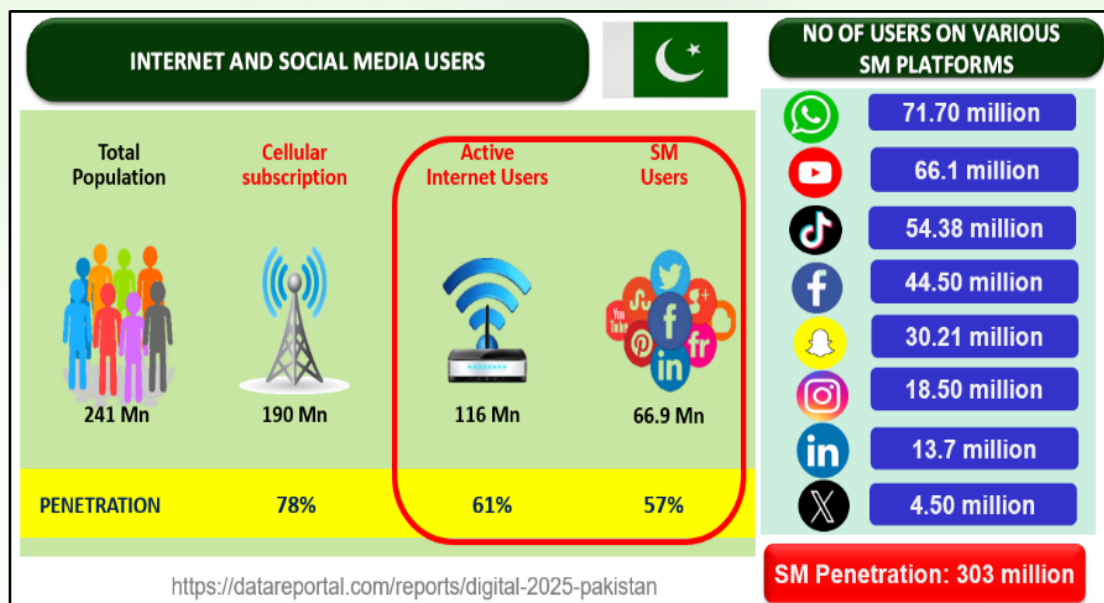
INTERNET AND SOCIAL MEDIA USERS

NO OF USERS ON VARIOUS SM PLATFORMS

| | Total Population | Cellular subscription | Active Internet Users | SM Users |
|---|---|---|---|---|
| | 241 Mn | 190 Mn | 116 Mn | 66.9 Mn |
| PENETRATION | | 78% | 61% | 57% |

71.70 million
66.1 million
54.38 million
44.50 million
30.21 million
18.50 million
13.7 million
4.50 million

SM Penetration: 303 million

https://datareportal.com/reports/digital-2025-pakistan